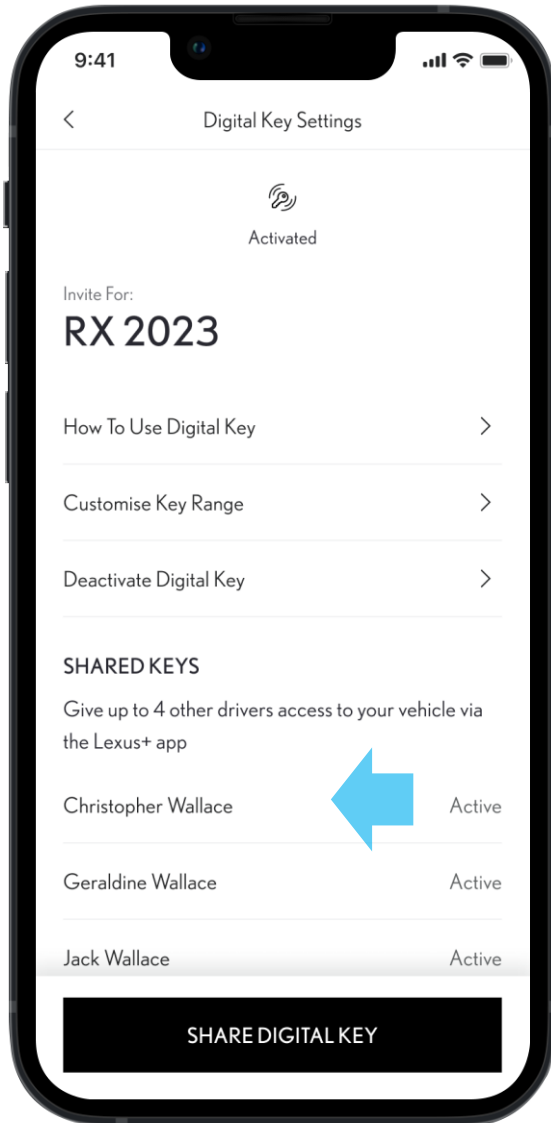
9:41

<

Digital Key Settings

Activated

Invite For:

RX 2023

How To Use Digital Key >

Customise Key Range >

Deactivate Digital Key >

SHARED KEYS

Give up to 4 other drivers access to your vehicle via the Lexus+ app

Christopher Wallace Active

Geraldine Wallace Active

Jack Wallace Active

SHARE DIGITAL KEY